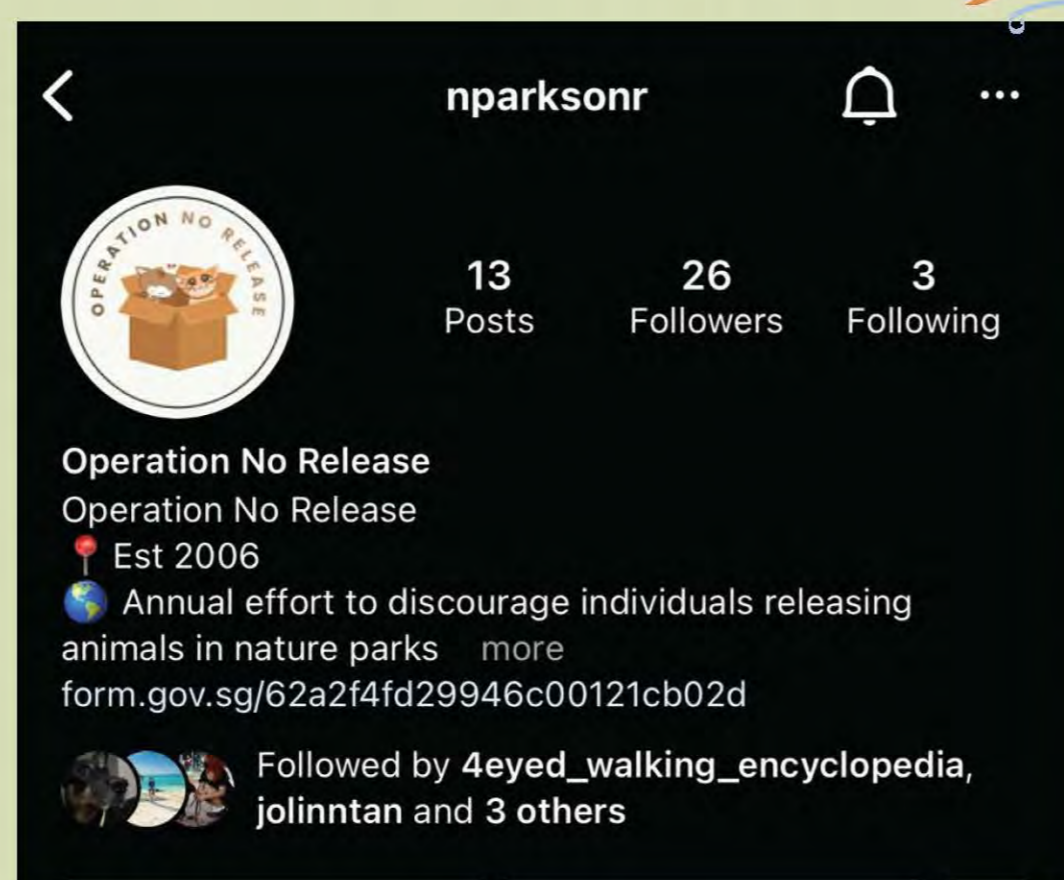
<
nparksonr
...

OPERATION NO RELEASE

13
Posts
26
Followers
3
Following

Operation No Release
Operation No Release
📍 Est 2006
🌎 Annual effort to discourage individuals releasing animals in nature parks more
form.gov.sg/62a2f4fd29946c00121cb02d

Followed by 4eyed_walking_encyclopedia, jolinntan and 3 others